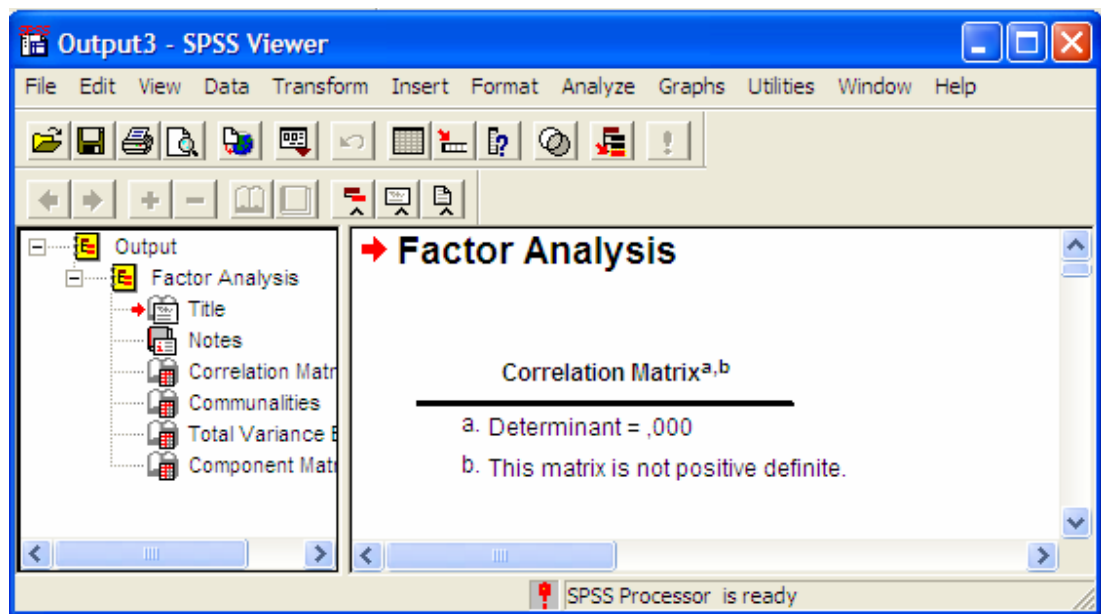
Output3 - SPSS Viewer

File Edit View Data Transform Insert Format Analyze Graphs Utilities Window Help

Output
Factor Analysis
Title
Notes
Correlation Matr
Communalities
Total Variance E
Component Matr

Factor Analysis

Correlation Matrix$^{a,b}$

a. Determinant = ,000

b. This matrix is not positive definite.

SPSS Processor is ready